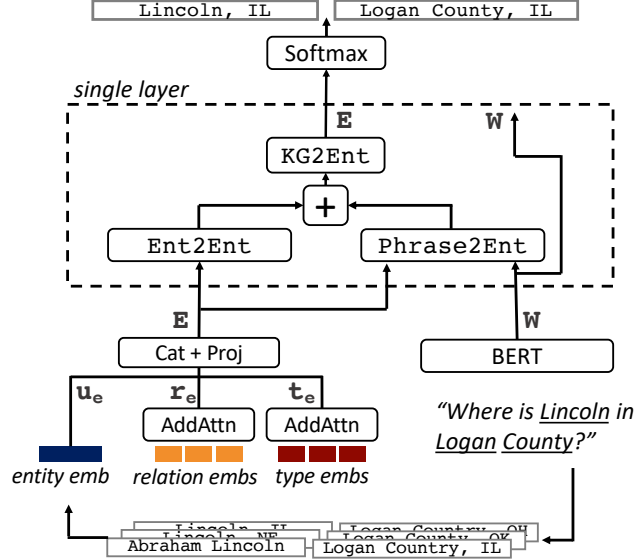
Lincoln, IL
Logan County, IL
Softmax
single layer
E
W
KG2Ent
+
Ent2Ent
Phrase2Ent
E
W
Cat + Proj
BERT
$u_e$
$r_e$
$t_e$
AddAttn
AddAttn
"Where is Lincoln in Logan County?"
entity emb
relation embs
type embs
Lincoln, IL
Lincoln, NE
Abraham Lincoln
Logan Country, OH
Logan County, OK
Logan Country, IL